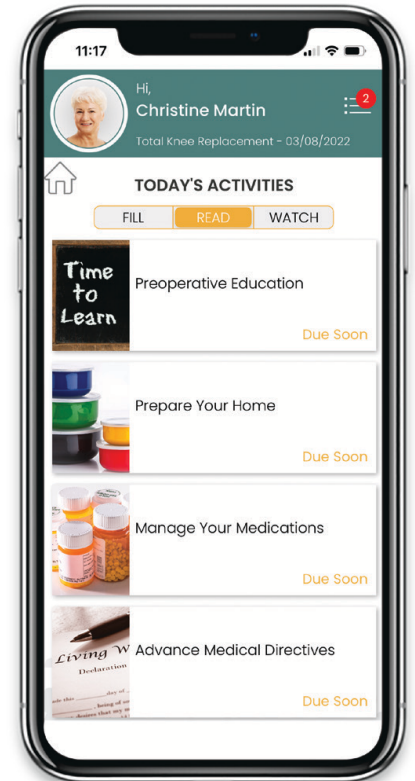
11:17

Hi,
Christine Martin
2
Total Knee Replacement - 03/08/2022

TODAY'S ACTIVITIES

FILL READ WATCH

Time to Learn

Preoperative Education
Due Soon

Prepare Your Home
Due Soon

Manage Your Medications
Due Soon

Living W
Declaration

Advance Medical Directives
Due Soon